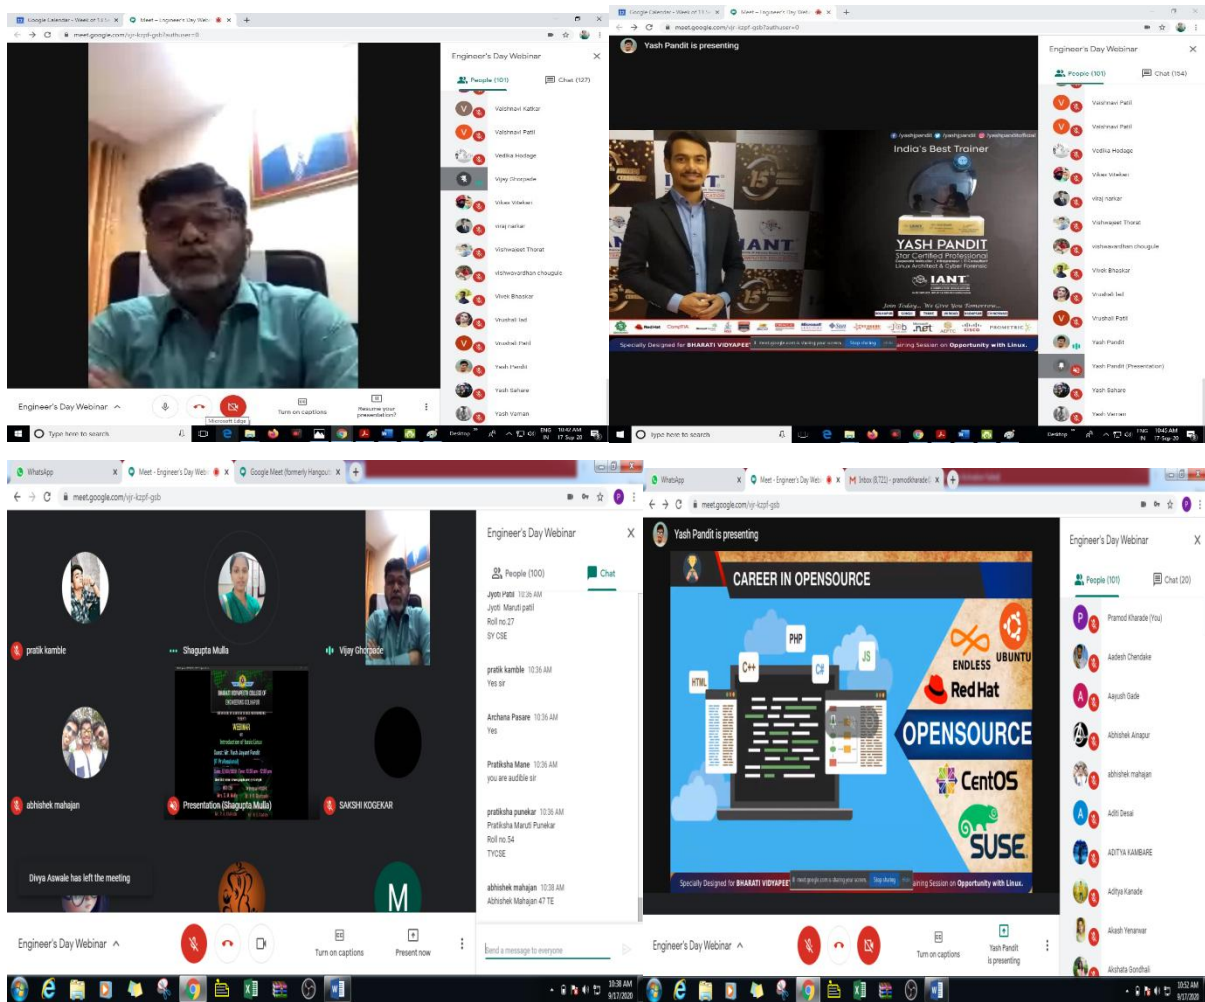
Google Calendar - Week of 13... Meet – Engineer's Day Web...
meet.google.com/vjr-kzpf-gsb?authuser=0

Engineer's Day Webinar

People (101) Chat (127)

Vaishnavi Katkar
Vaishnavi Patil
Vedika Hodage
Vijay Ghorpade
Vikas Vitekar
viraj narkar
Vishwajeet Thorat
vishwavardhan chougule
Vivek Bhaskar
Vrushali led
Vrushali Patil
Yash Pandit
Yash Sahare
Yash Varman

Engineer's Day Webinar
Turn on captions
Resume your presentation?
Microsoft Edge

Type here to search
10:42 AM 17-Sep-20

Google Calendar - Week of 13... Meet – Engineer's Day Web...
meet.google.com/vjr-kzpf-gsb?authuser=0

Yash Pandit is presenting

/yashpandit /yashpandit /yashpanditofficial
India's Best Trainer
YASH PANDIT
Star Certified Professional
Linux Architect & Cyber Forensic
IANT
Join Today... We Give You Tomorrow...
Red Hat CompTIA .net PROMETRIC
Specially Designed for BHARATI VIDYAPEETH ... earning Session on Opportunity with Linux.
meet.google.com is sharing your screen. Stop sharing Hide

Engineer's Day Webinar

People (101) Chat (104)

Vaishnavi Patil
Vaishnavi Patil
Vedika Hodage
Vikas Vitekar
viraj narkar
Vishwajeet Thorat
vishwavardhan chougule
Vivek Bhaskar
Vrushali led
Vrushali Patil
Yash Pandit
Yash Pandit (Presentation)
Yash Sahare
Yash Varman

Type here to search
10:45 AM 17-Sep-20

WhatsApp Meet - Engineer's Day Web... Google Meet (formerly Hangouts...
meet.google.com/vjr-kzpf-gsb

pratik kamble
Shagupta Mulla
Vijay Ghorpade
BHARATI VIDYAPEETH'S COLLEGE OF ENGINEERING KOLHAPUR
WEBINAR
Introduction of Linux
abhishek mahajan
Presentation (Shagupta Mulla)
SAKSHI KOGEKAR
Divya Aswale has left the meeting
M

Engineer's Day Webinar

People (100) Chat

Jyoti Patil 10:36 AM
Jyoti Maruti patil
Roll no 27
SY CSE

pratik kamble 10:36 AM
Yes sir

Archana Pasare 10:36 AM
Yes

Pratiksha Mane 10:36 AM
you are audible sir

pratiksha punekar 10:36 AM
Pratiksha Maruti Punekar
Roll no 54
TYCSE

abhishek mahajan 10:38 AM
Abhishek Mahajan 47 TE

Send a message to everyone

Engineer's Day Webinar
Turn on captions
Present now
10:38 AM 9/17/2020

WhatsApp Meet - Engineer's Day Web... Inbox (6,723) - pramodkharade...
meet.google.com/vjr-kzpf-gsb

Yash Pandit is presenting

CAREER IN OPENSOURCE
PHP C++ C# JS HTML
ENDLESS UBUNTU
Red Hat
OPENSOURCE
CentOS
SUSE
Specially Designed for BHARATI VIDYAPEETH ... earning Session on Opportunity with Linux.
meet.google.com is sharing your screen. Stop sharing Hide

Engineer's Day Webinar

People (101) Chat (20)

Pramod Kharade (You)
Aadesh Chendake
Aayush Gade
Abhishek Amapur
abhishek mahajan
Aditi Desai
ADITYA KAMBARE
Aditya Kanade
Akash Yenanwar
Akshata Sondhali

Engineer's Day Webinar
Turn on captions
Yash Pandit is presenting
10:52 AM 9/17/2020